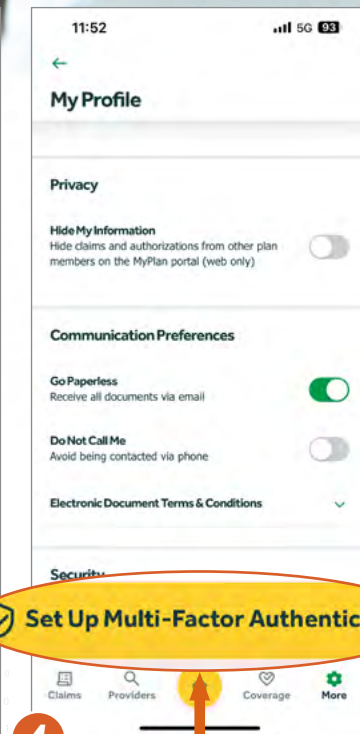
11:52

5G 93

←

My Profile

Privacy

Hide My Information
Hide claims and authorizations from other plan members on the MyPlan portal (web only)

Communication Preferences

Go Paperless
Receive all documents via email

Do Not Call Me
Avoid being contacted via phone

Electronic Document Terms & Conditions

Security

Set Up Multi-Factor Authentic

Claims Providers Coverage More